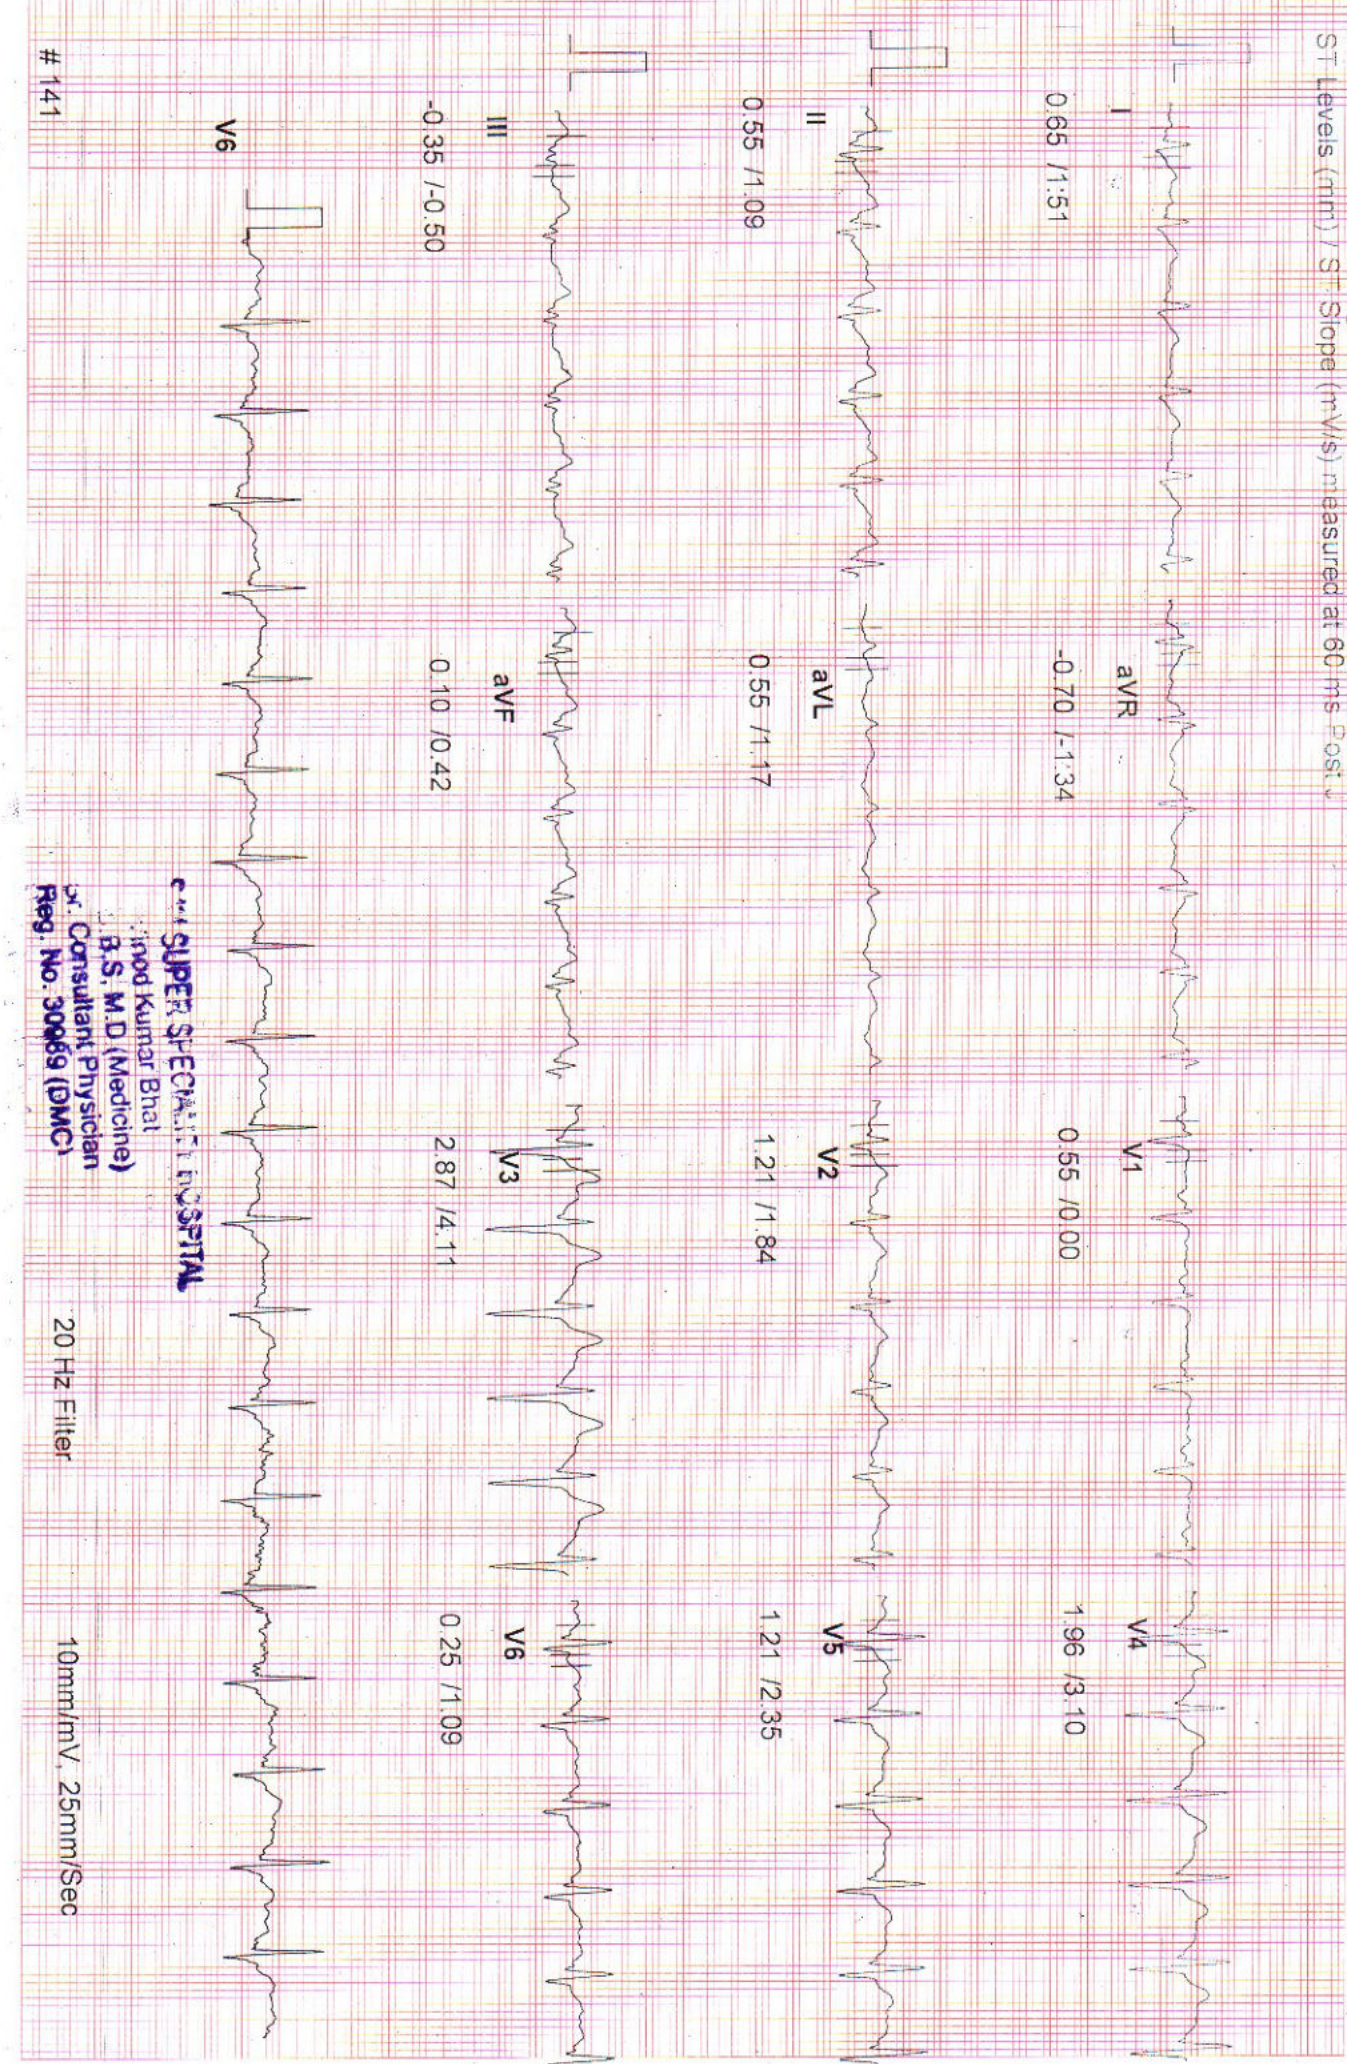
ST Levels (mm) ST Slope (mV/s) measured at 60 ms Post J

I
0.65 /1.51

aVR
-0.70 /-1.34

V1
0.55 /0.00

V4
1.96 /3.10

II
0.55 /1.09

aVL
0.55 /1.17

V2
1.21 /1.84

V5
1.21 /2.35

III
-0.35 /-0.50

aVF
0.10 /0.42

V3
2.87 /4.11

V6
0.25 /1.09

V6

# 141

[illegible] SUPER SPECIALITY HOSPITAL
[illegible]inod Kumar Bhat
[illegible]B.S, M.D (Medicine)
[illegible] Consultant Physician
Reg. No. 30669 (DMC)

20 Hz Filter

10mm/mV 25mm/Sec